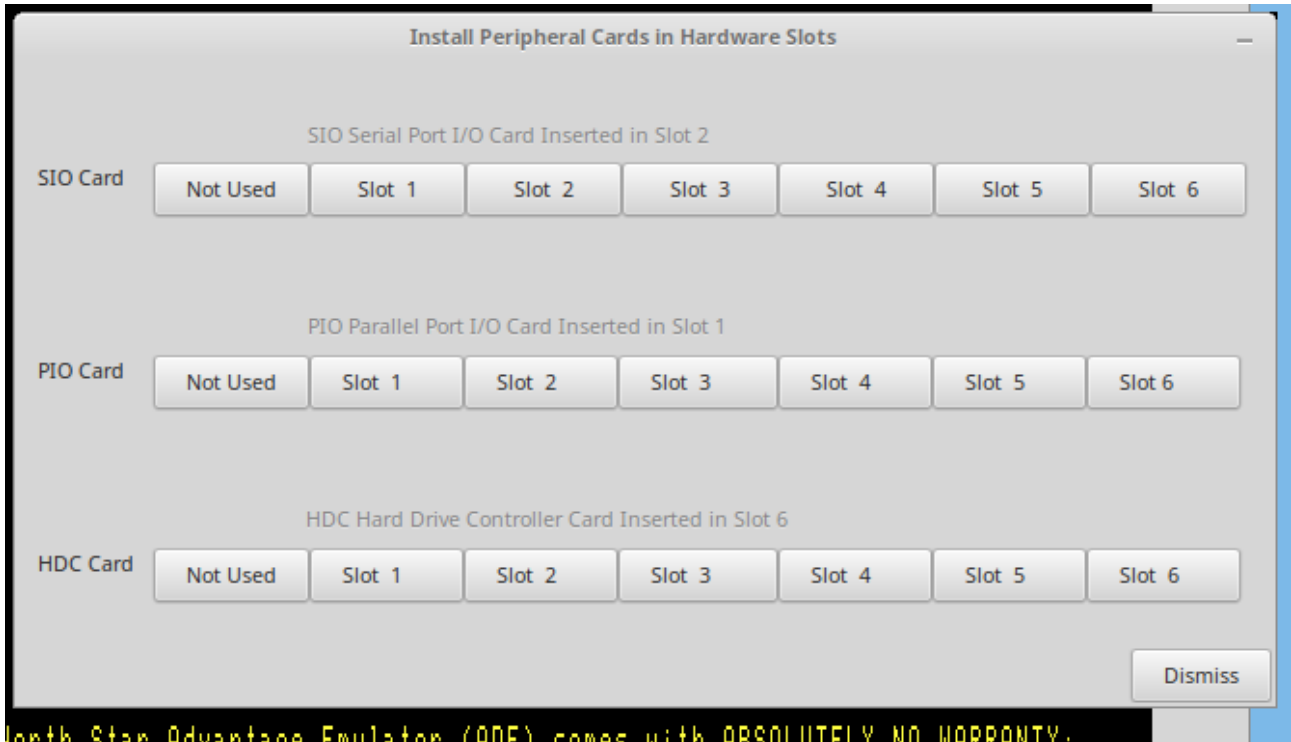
Install Peripheral Cards in Hardware Slots

–

SIO Serial Port I/O Card Inserted in Slot 2

SIO Card

Not Used | Slot 1 | Slot 2 | Slot 3 | Slot 4 | Slot 5 | Slot 6

PIO Parallel Port I/O Card Inserted in Slot 1

PIO Card

Not Used | Slot 1 | Slot 2 | Slot 3 | Slot 4 | Slot 5 | Slot 6

HDC Hard Drive Controller Card Inserted in Slot 6

HDC Card

Not Used | Slot 1 | Slot 2 | Slot 3 | Slot 4 | Slot 5 | Slot 6

Dismiss

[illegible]orth Star Advantage Emulator (ADE) comes with ABSOLUTELY NO WARRANTY;